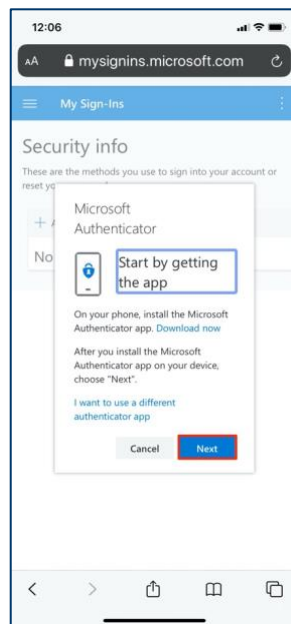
12:06

AA mysignins.microsoft.com

My Sign-Ins

Security info

These are the methods you use to sign into your account or reset yo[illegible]

+ A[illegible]

No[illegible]

Microsoft Authenticator

Start by getting the app

On your phone, install the Microsoft Authenticator app. Download now

After you install the Microsoft Authenticator app on your device, choose "Next".

I want to use a different authenticator app

Cancel Next